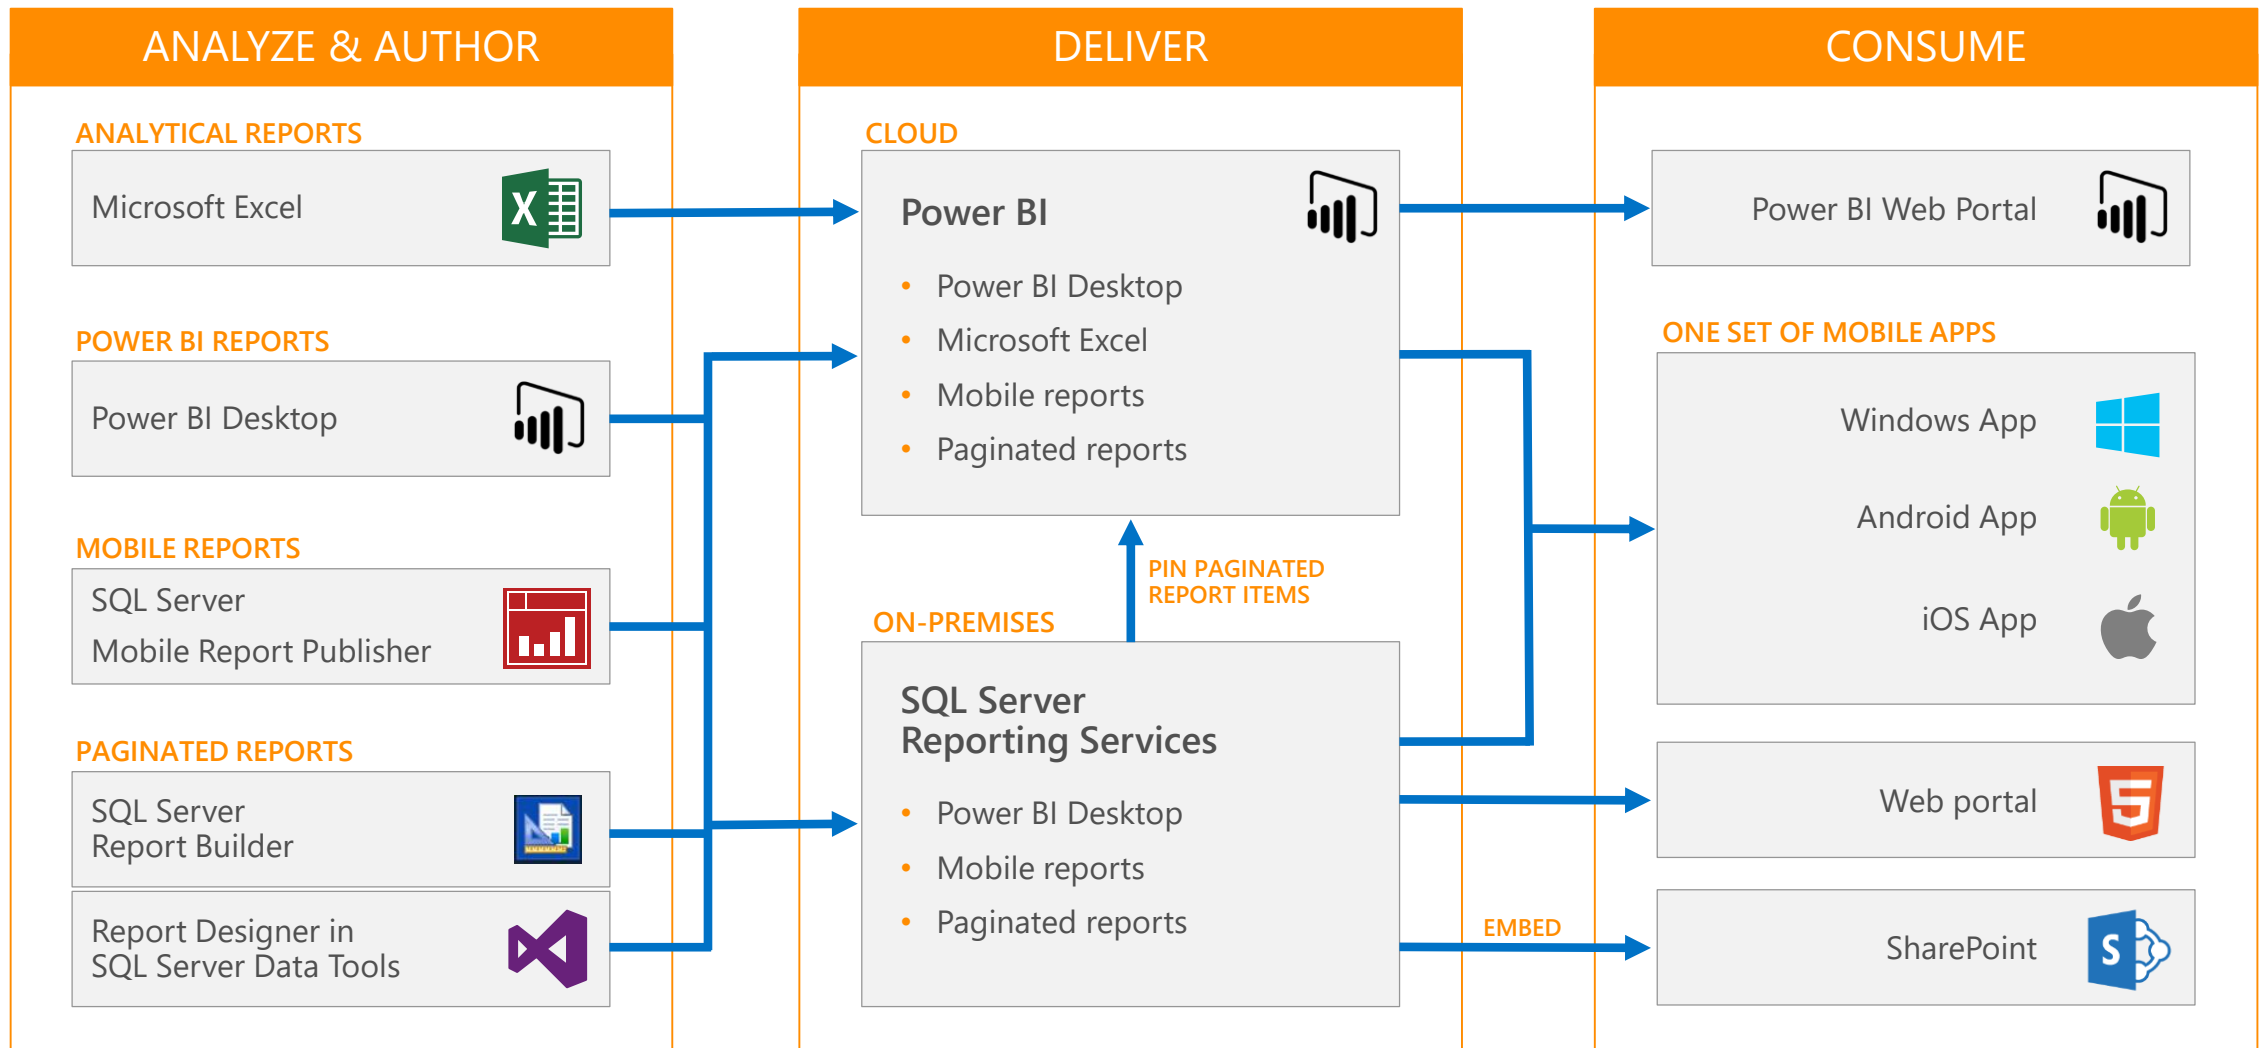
ANALYZE & AUTHOR

ANALYTICAL REPORTS

Microsoft Excel

POWER BI REPORTS

Power BI Desktop

MOBILE REPORTS

SQL Server Mobile Report Publisher

PAGINATED REPORTS

SQL Server Report Builder

Report Designer in SQL Server Data Tools

DELIVER

CLOUD

Power BI

- Power BI Desktop
- Microsoft Excel
- Mobile reports
- Paginated reports

PIN PAGINATED REPORT ITEMS

ON-PREMISES

SQL Server Reporting Services

- Power BI Desktop
- Mobile reports
- Paginated reports

EMBED

CONSUME

Power BI Web Portal

ONE SET OF MOBILE APPS

Windows App

Android App

iOS App

Web portal

SharePoint